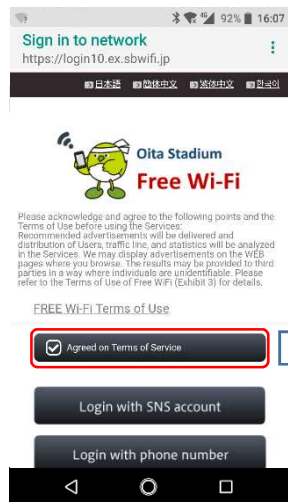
92% 16:07

Sign in to network
https://login10.ex.sbwifi.jp

日本語 简体中文 繁体中文 한국어

Oita Stadium
Free Wi-Fi

Please acknowledge and agree to the following points and the Terms of Use before using the Services: Recommended advertisements will be delivered and distribution of Users, traffic line, and statistics will be analyzed in the Services. We may display advertisements on the WEB pages where you browse. The results may be provided to third parties in a way where individuals are unidentifiable. Please refer to the Terms of Use of Free WiFi (Exhibit 3) for details.

FREE Wi-Fi Terms of Use

Agreed on Terms of Service

Login with SNS account

Login with phone number